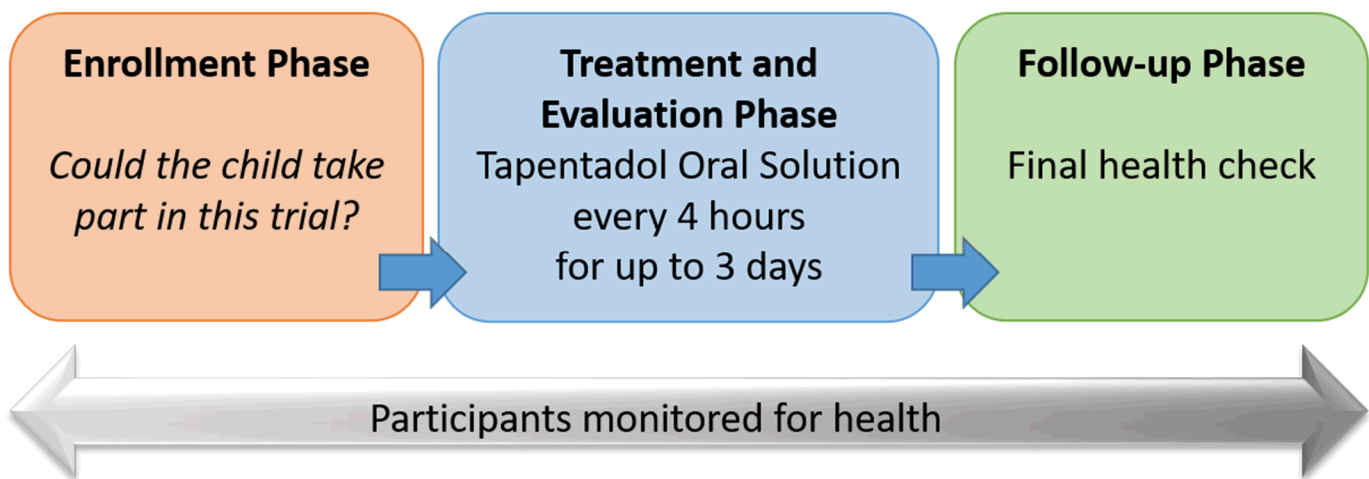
**Enrollment Phase**

*Could the child take part in this trial?*

**Treatment and Evaluation Phase**

Tapentadol Oral Solution every 4 hours for up to 3 days

**Follow-up Phase**

Final health check

Participants monitored for health